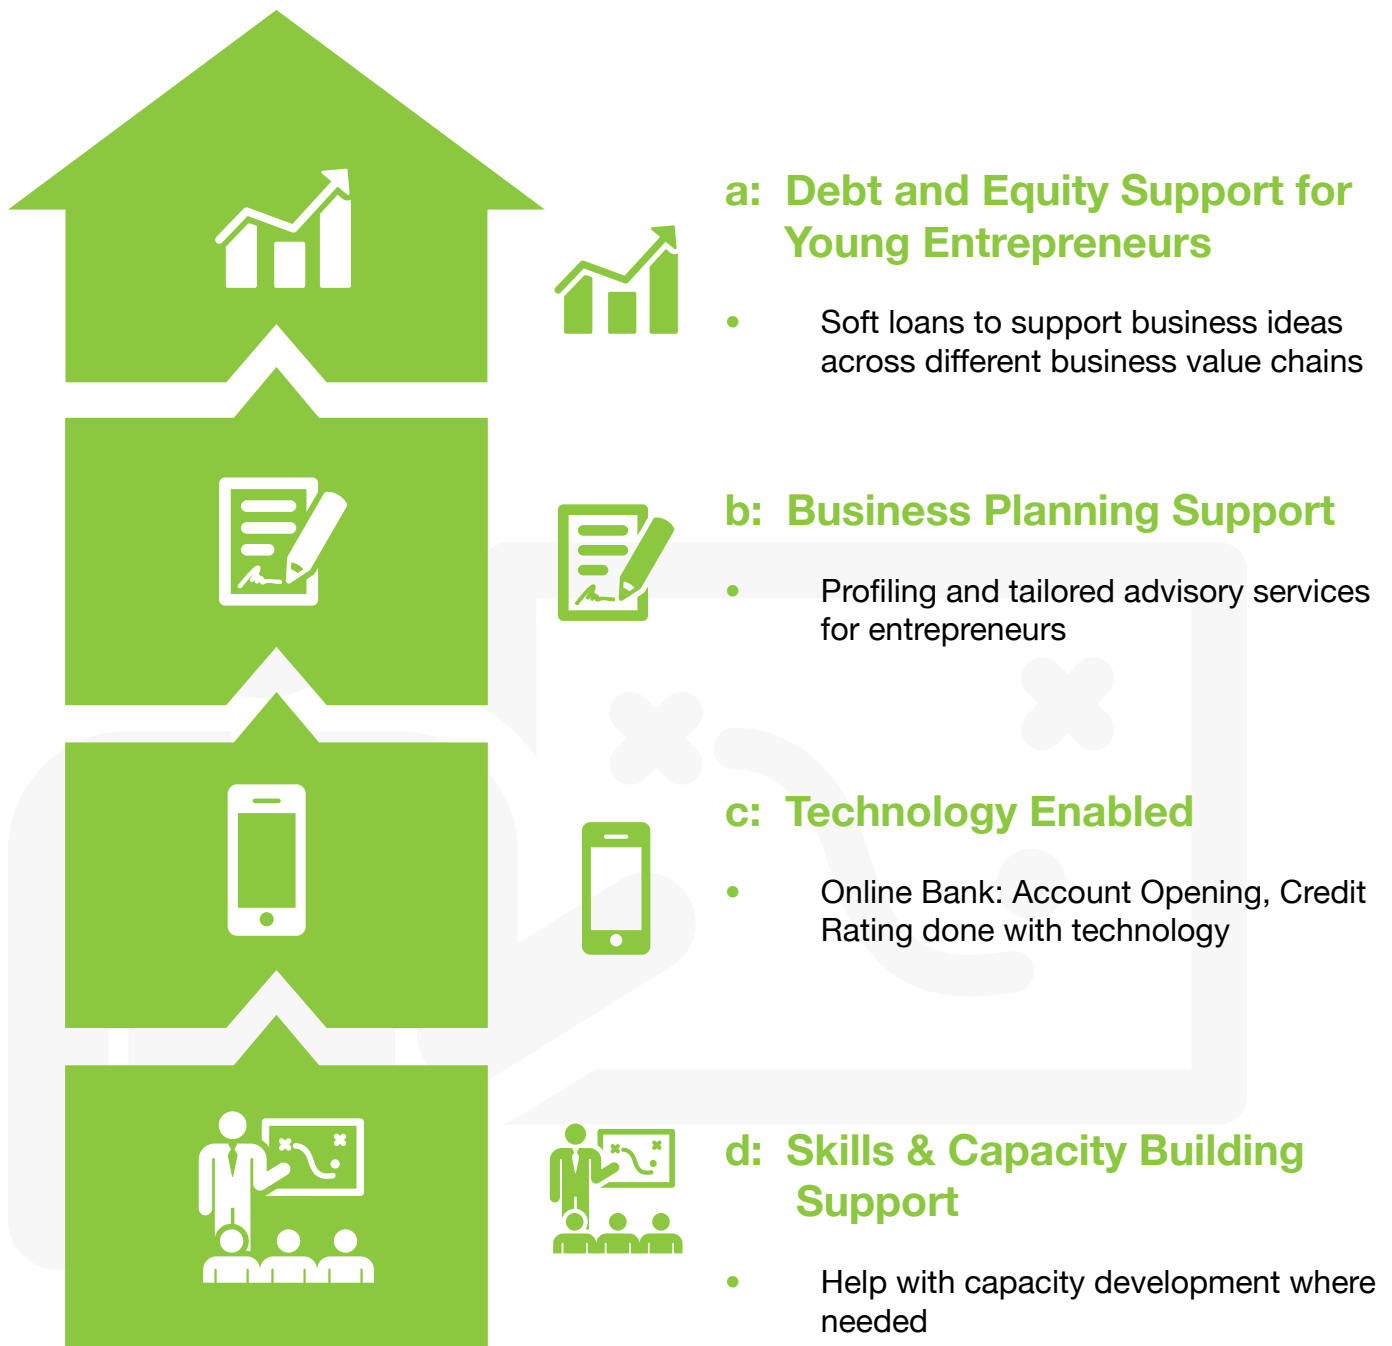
a: Debt and Equity Support for Young Entrepreneurs

• Soft loans to support business ideas across different business value chains

b: Business Planning Support

• Profiling and tailored advisory services for entrepreneurs

c: Technology Enabled

• Online Bank: Account Opening, Credit Rating done with technology

d: Skills & Capacity Building Support

• Help with capacity development where needed